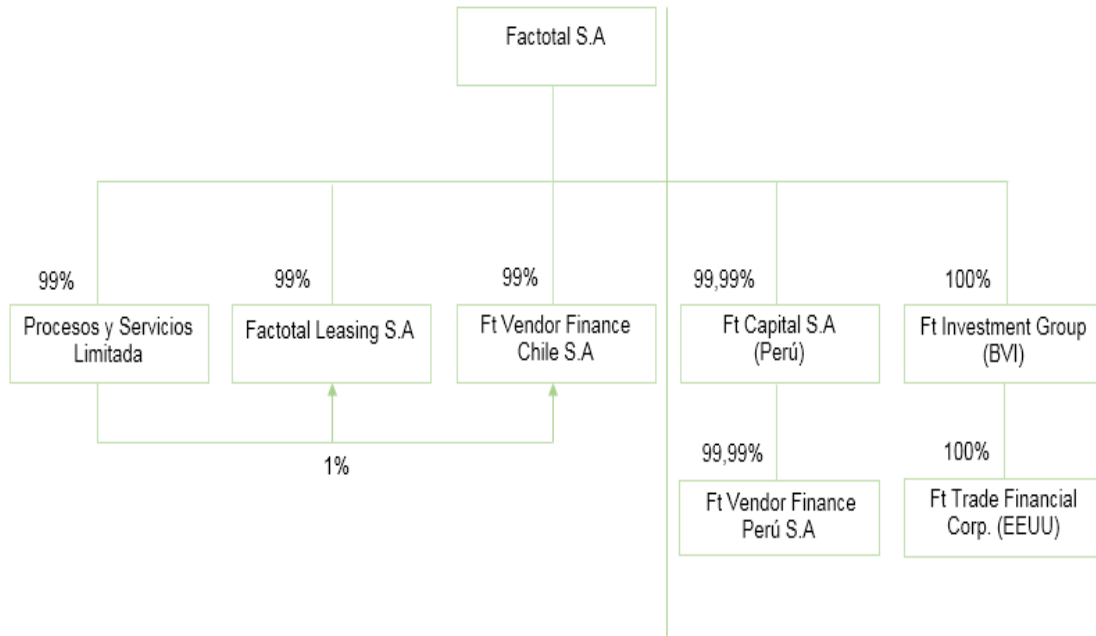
Factotal S.A

99%

Procesos y Servicios Limitada

99%

Factotal Leasing S.A

99%

Ft Vendor Finance Chile S.A

1%

99,99%

Ft Capital S.A (Perú)

99,99%

Ft Vendor Finance Perú S.A

100%

Ft Investment Group (BVI)

100%

Ft Trade Financial Corp. (EEUU)